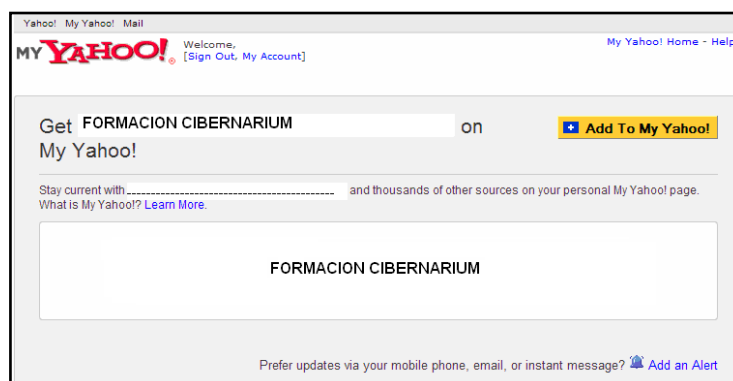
Yahoo! My Yahoo! Mail

MY YAHOO! Welcome, [Sign Out, My Account]

My Yahoo! Home - Help

Get FORMACION CIBERNARIUM on My Yahoo!

Add To My Yahoo!

Stay current with ___________________________________ and thousands of other sources on your personal My Yahoo! page. What is My Yahoo!? Learn More.

FORMACION CIBERNARIUM

Prefer updates via your mobile phone, email, or instant message? Add an Alert